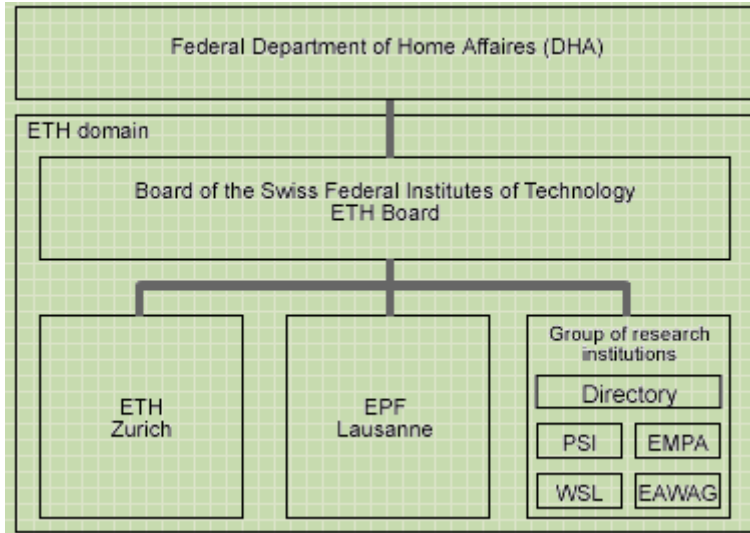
Federal Department of Home Affaires (DHA)

ETH domain

Board of the Swiss Federal Institutes of Technology
ETH Board

ETH
Zurich

EPF
Lausanne

Group of research institutions

Directory

PSI

EMPA

WSL

EAWAG